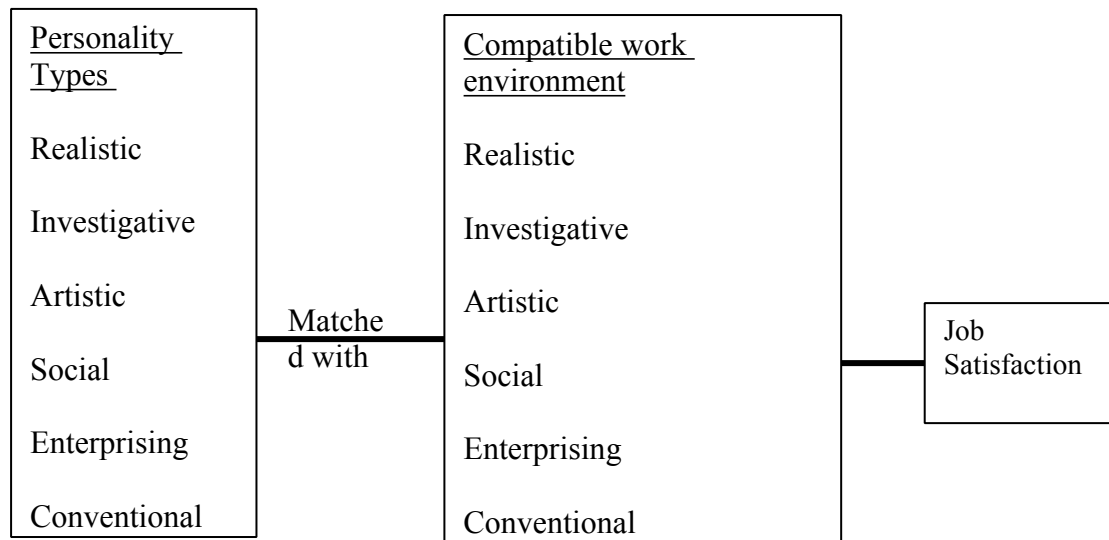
Personality Types

Realistic

Investigative

Artistic

Social

Enterprising

Conventional

Matche d with

Compatible work environment

Realistic

Investigative

Artistic

Social

Enterprising

Conventional

Job Satisfaction